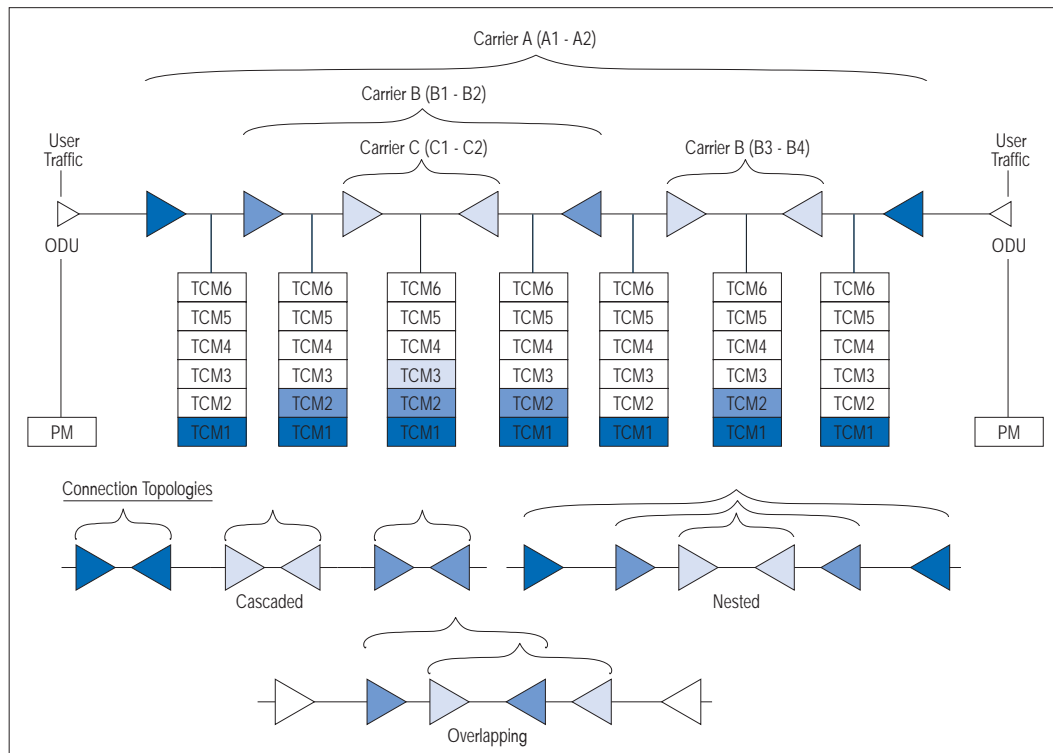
Carrier A (A1 - A2)

Carrier B (B1 - B2)

Carrier C (C1 - C2)

Carrier B (B3 - B4)

User Traffic

User Traffic

ODU

ODU

| TCM6 |
|---|
| TCM5 |
| TCM4 |
| TCM3 |
| TCM2 |
| TCM1 |

| TCM6 |
|---|
| TCM5 |
| TCM4 |
| TCM3 |
| TCM2 |
| TCM1 |

| TCM6 |
|---|
| TCM5 |
| TCM4 |
| TCM3 |
| TCM2 |
| TCM1 |

| TCM6 |
|---|
| TCM5 |
| TCM4 |
| TCM3 |
| TCM2 |
| TCM1 |

| TCM6 |
|---|
| TCM5 |
| TCM4 |
| TCM3 |
| TCM2 |
| TCM1 |

| TCM6 |
|---|
| TCM5 |
| TCM4 |
| TCM3 |
| TCM2 |
| TCM1 |

| TCM6 |
|---|
| TCM5 |
| TCM4 |
| TCM3 |
| TCM2 |
| TCM1 |

PM

PM

Connection Topologies

Cascaded

Nested

Overlapping